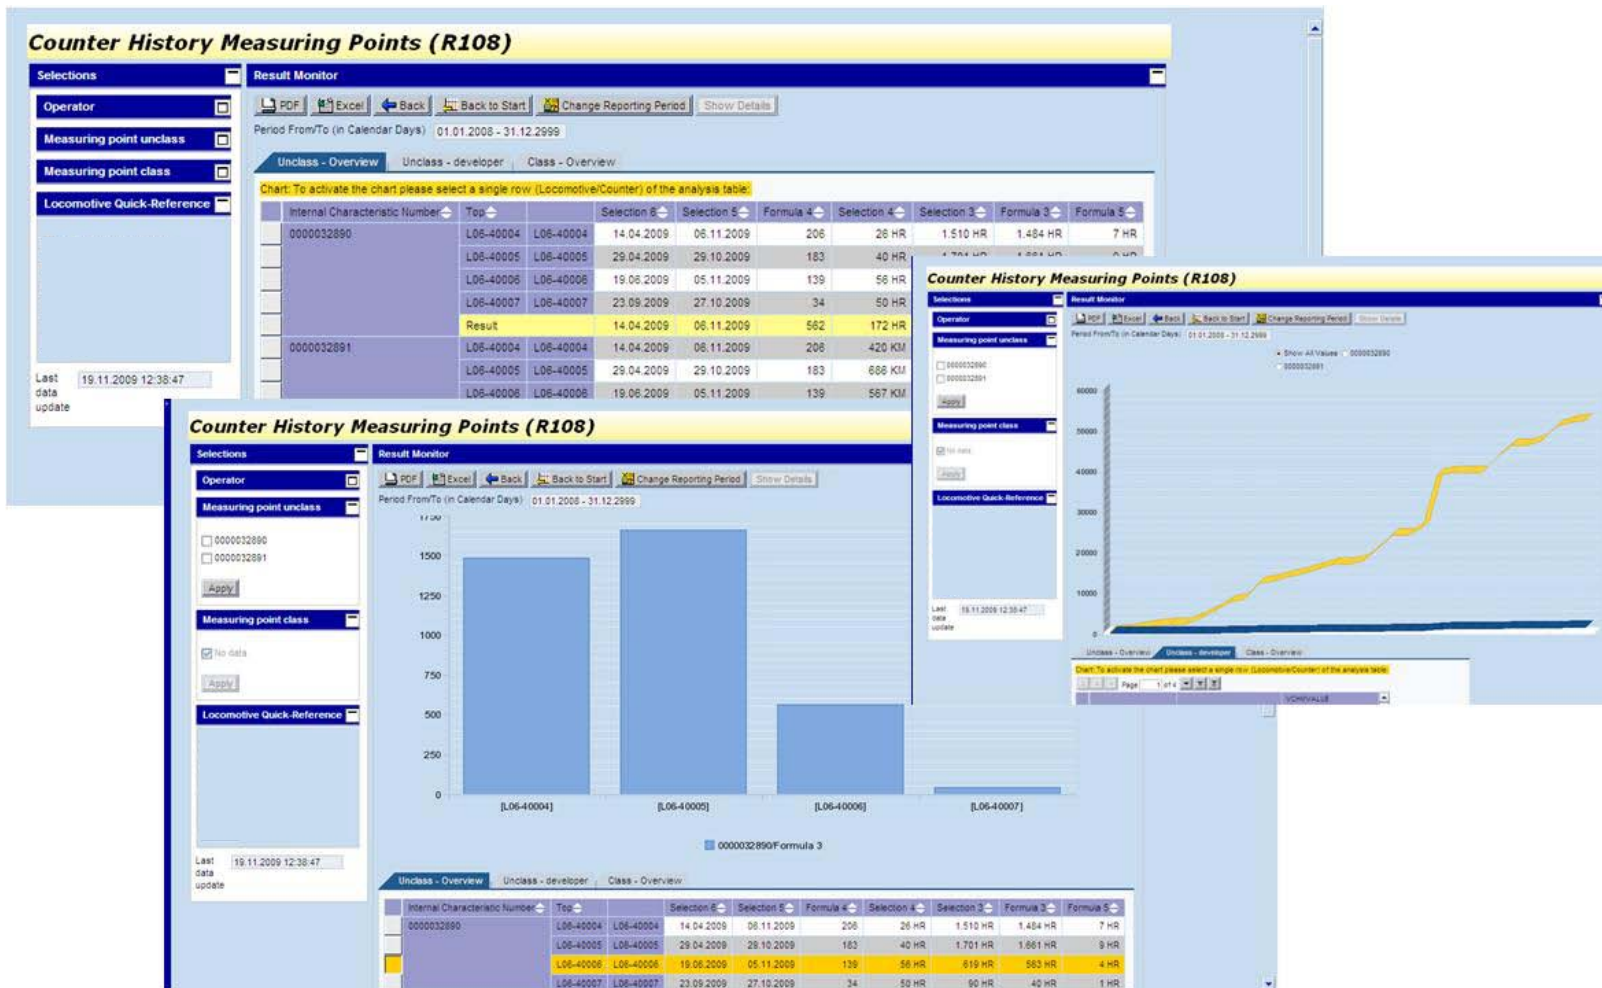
Counter History Measuring Points (R108)

Selections

Operator

Measuring point unclass

Measuring point class

Locomotive Quick-Reference

Last data update 19.11.2009 12:38:47

Result Monitor

PDF Excel Back Back to Start Change Reporting Period Show Details

Period From/To (in Calendar Days) 01.01.2008 - 31.12.2999

Unclass - Overview Unclass - developer Class - Overview

Chart: To activate the chart please select a single row (Locomotive/Counter) of the analysis table:

| Internal Characteristic Number | Top | | Selection 6 | Selection 5 | Formula 4 | Selection 4 | Selection 3 | Formula 3 | Formula 5 |
|---|---|---|---|---|---|---|---|---|---|
| 0000032890 | L06-40004 | L06-40004 | 14.04.2009 | 06.11.2009 | 206 | 26 HR | 1.510 HR | 1.484 HR | 7 HR |
| | L06-40005 | L06-40005 | 29.04.2009 | 29.10.2009 | 183 | 40 HR | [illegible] | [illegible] | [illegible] |
| | L06-40006 | L06-40006 | 19.06.2009 | 05.11.2009 | 139 | 56 HR | | | |
| | L06-40007 | L06-40007 | 23.09.2009 | 27.10.2009 | 34 | 50 HR | | | |
| | Result | | 14.04.2009 | 06.11.2009 | 562 | 172 HR | | | |
| 0000032891 | L06-40004 | L06-40004 | 14.04.2009 | 06.11.2009 | 206 | 420 KM | | | |
| | L06-40005 | L06-40005 | 29.04.2009 | 29.10.2009 | 183 | 666 KM | | | |
| | L06-40006 | L06-40006 | 19.06.2009 | 05.11.2009 | 139 | 567 KM | | | |

Counter History Measuring Points (R108)

Selections

Operator

Measuring point unclass

0000032890
0000032891
Apply

Measuring point class

No data
Apply

Locomotive Quick-Reference

Last data update 19.11.2009 12:38:47

Result Monitor

PDF Excel Back Back to Start Change Reporting Period Show Details

Period From/To (in Calendar Days) 01.01.2008 - 31.12.2999

1750
1500
1250
1000
750
500
250
0

[L06-40004] [L06-40005] [L06-40006] [L06-40007]

0000032890/Formula 3

Unclass - Overview Unclass - developer Class - Overview

| Internal Characteristic Number | Top | | Selection 6 | Selection 5 | Formula 4 | Selection 4 | Selection 3 | Formula 3 | Formula 5 |
|---|---|---|---|---|---|---|---|---|---|
| 0000032890 | L06-40004 | L06-40004 | 14.04.2009 | 06.11.2009 | 206 | 26 HR | 1.510 HR | 1.484 HR | 7 HR |
| | L06-40005 | L06-40005 | 29.04.2009 | 29.10.2009 | 183 | 40 HR | 1.701 HR | 1.661 HR | 9 HR |
| | L06-40006 | L06-40006 | 19.06.2009 | 05.11.2009 | 139 | 56 HR | 619 HR | 563 HR | 4 HR |
| | L06-40007 | L06-40007 | 23.09.2009 | 27.10.2009 | 34 | 50 HR | 90 HR | 40 HR | 1 HR |

Counter History Measuring Points (R108)

Selections

Operator

Measuring point unclass

0000032890
0000032891
Apply

Measuring point class

No data
Apply

Locomotive Quick-Reference

Last data update 19.11.2009 12:38:47

Result Monitor

PDF Excel Back Back to Start Change Reporting Period Show Details

Period From/To (in Calendar Days) 01.01.2008 - 31.12.2999

Show All Values 0000032890
0000032891

60000
50000
40000
30000
20000
10000
0

Unclass - Overview Unclass - developer Class - Overview

Chart: To activate the chart please select a single row (Locomotive/Counter) of the analysis table:

Page 1 of 4

VCHNVALUE